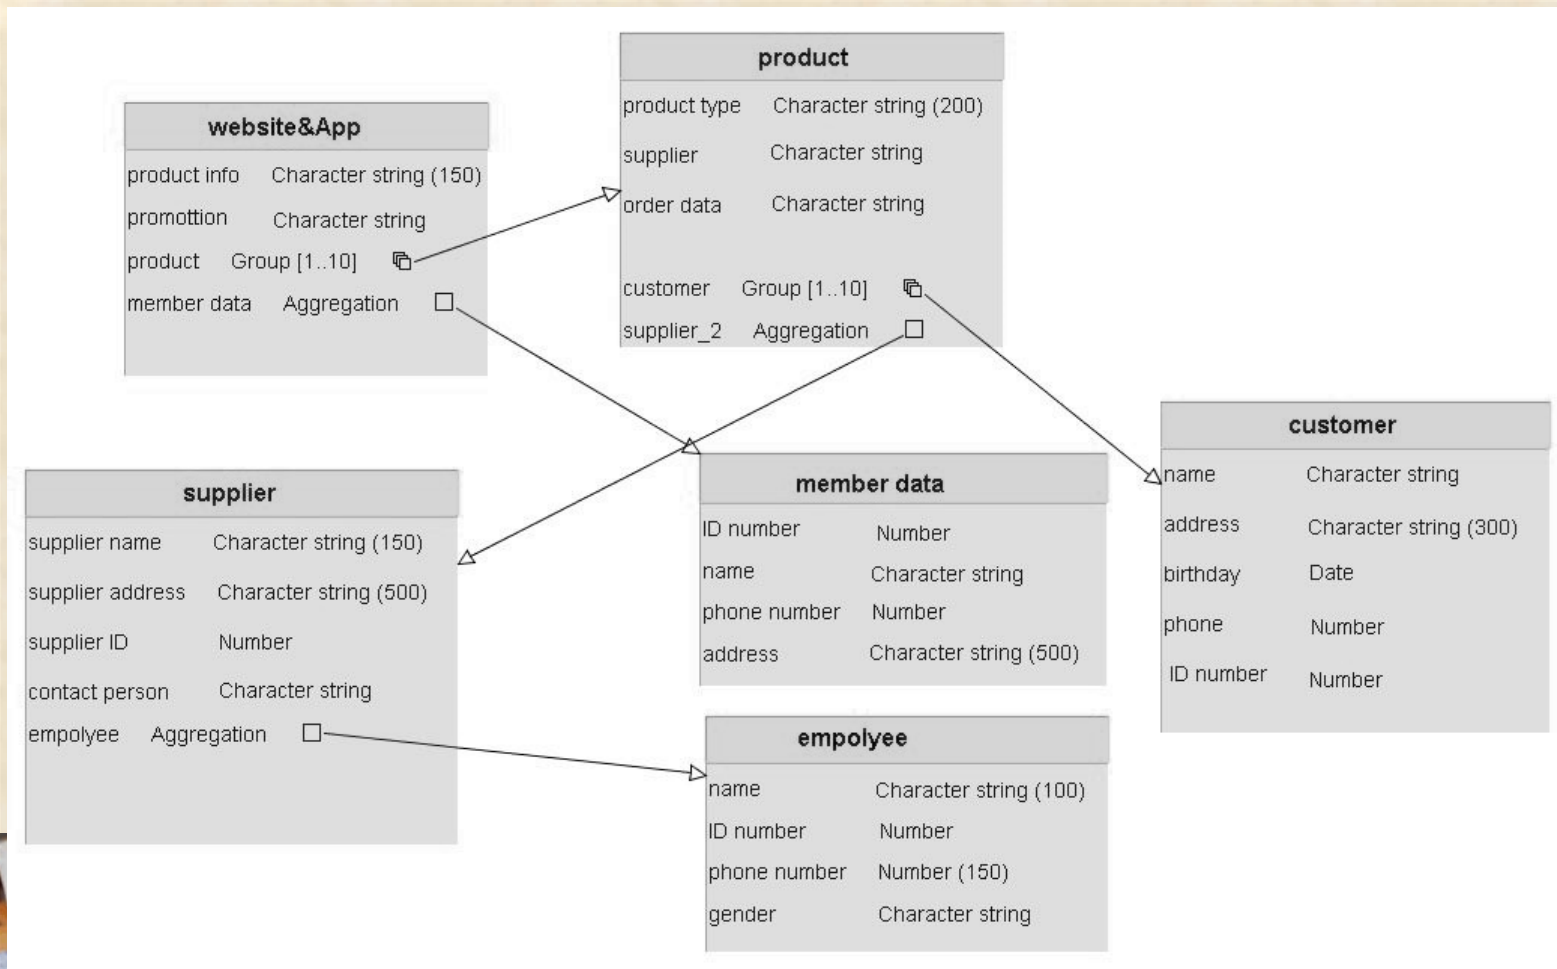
website&App

| product info | Character string (150) |
|---|---|
| promottion | Character string |
| product | Group [1..10] |
| member data | Aggregation |

product

| product type | Character string (200) |
|---|---|
| supplier | Character string |
| order data | Character string |
| customer | Group [1..10] |
| supplier_2 | Aggregation |

customer

| name | Character string |
|---|---|
| address | Character string (300) |
| birthday | Date |
| phone | Number |
| ID number | Number |

supplier

| supplier name | Character string (150) |
|---|---|
| supplier address | Character string (500) |
| supplier ID | Number |
| contact person | Character string |
| empolyee | Aggregation |

member data

| ID number | Number |
|---|---|
| name | Character string |
| phone number | Number |
| address | Character string (500) |

empolyee

| name | Character string (100) |
|---|---|
| ID number | Number |
| phone number | Number (150) |
| gender | Character string |